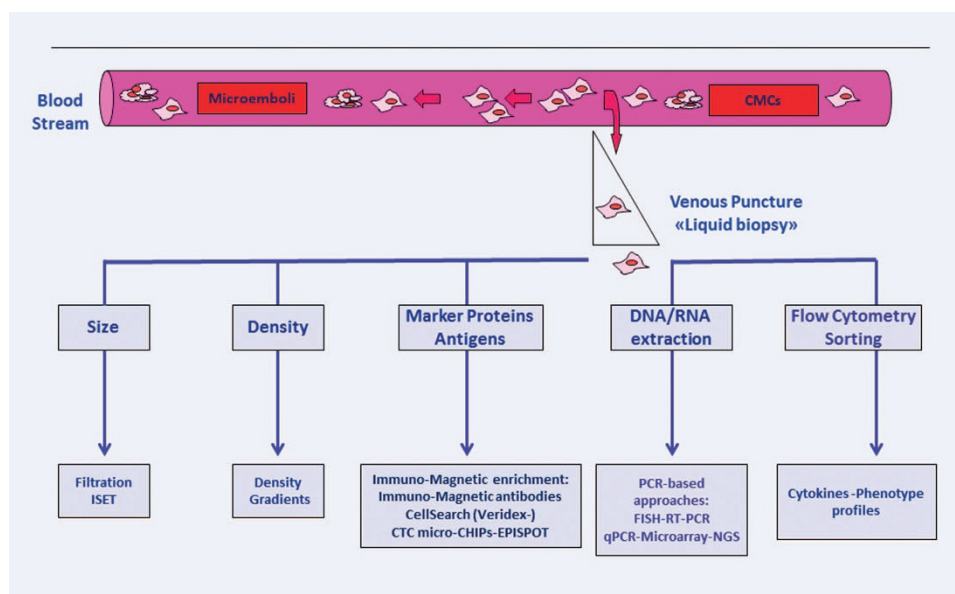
Blood Stream

Microemboli

CMCs

Venous Puncture «Liquid biopsy»

Size

Density

Marker Proteins Antigens

DNA/RNA extraction

Flow Cytometry Sorting

Filtration ISET

Density Gradients

Immuno-Magnetic enrichment: Immuno-Magnetic antibodies CellSearch (Veridex-) CTC micro-CHIPs-EPISPOT

PCR-based approaches: FISH-RT-PCR qPCR-Microarray-NGS

Cytokines-Phenotype profiles